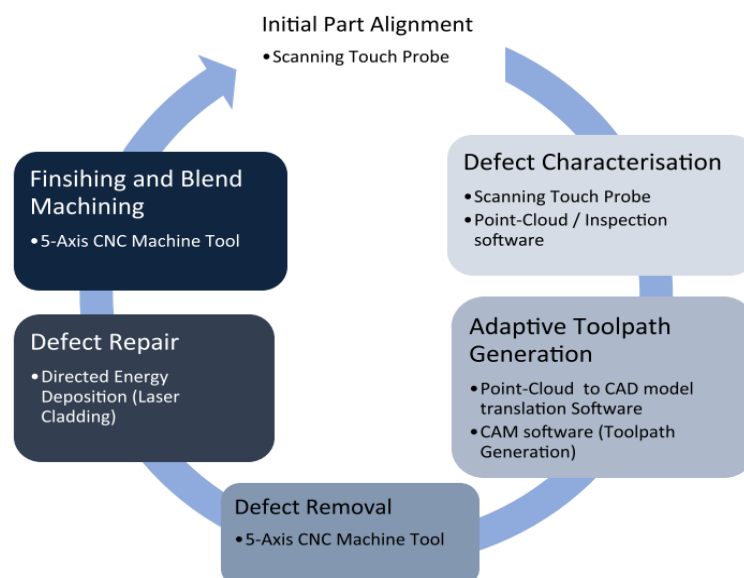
Initial Part Alignment
• Scanning Touch Probe

Defect Characterisation
• Scanning Touch Probe
• Point-Cloud / Inspection software

Adaptive Toolpath Generation
• Point-Cloud to CAD model translation Software
• CAM software (Toolpath Generation)

Defect Removal
• 5-Axis CNC Machine Tool

Defect Repair
• Directed Energy Deposition (Laser Cladding)

Finsihing and Blend Machining
• 5-Axis CNC Machine Tool